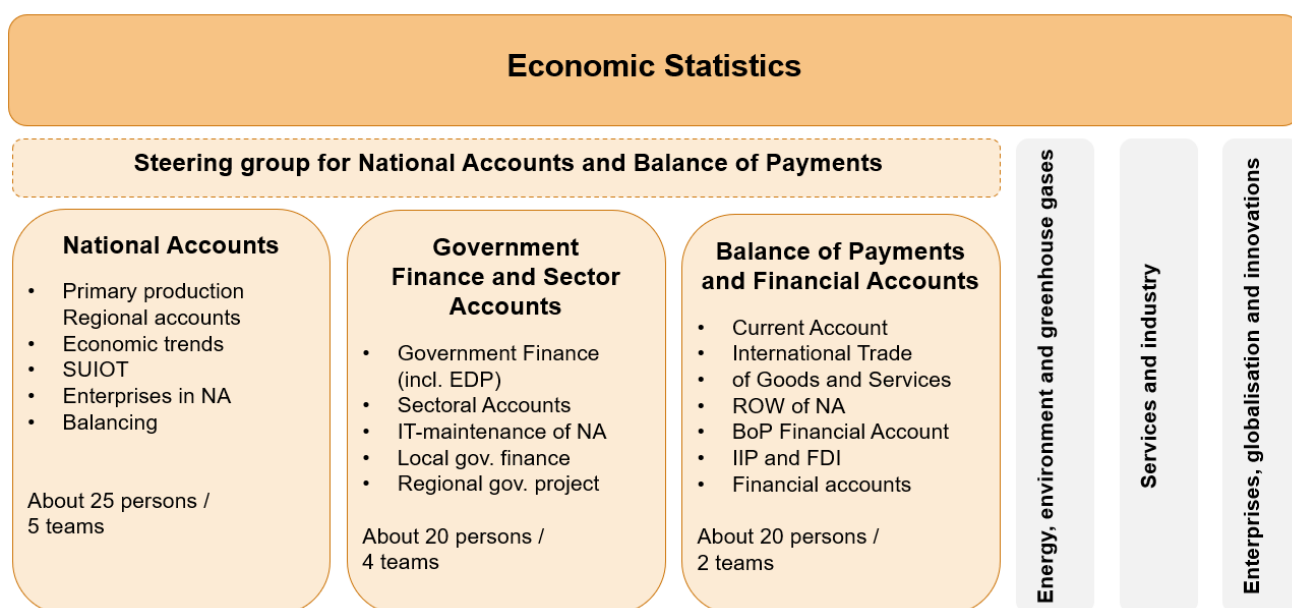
Economic Statistics

Steering group for National Accounts and Balance of Payments

National Accounts

- Primary production Regional accounts
- Economic trends
- SUIOT
- Enterprises in NA
- Balancing

About 25 persons / 5 teams

Government Finance and Sector Accounts

- Government Finance (incl. EDP)
- Sectoral Accounts
- IT-maintenance of NA
- Local gov. finance
- Regional gov. project

About 20 persons / 4 teams

Balance of Payments and Financial Accounts

- Current Account
- International Trade
- of Goods and Services
- ROW of NA
- BoP Financial Account
- IIP and FDI
- Financial accounts

About 20 persons / 2 teams

Energy, environment and greenhouse gases

Services and industry

Enterprises, globalisation and innovations